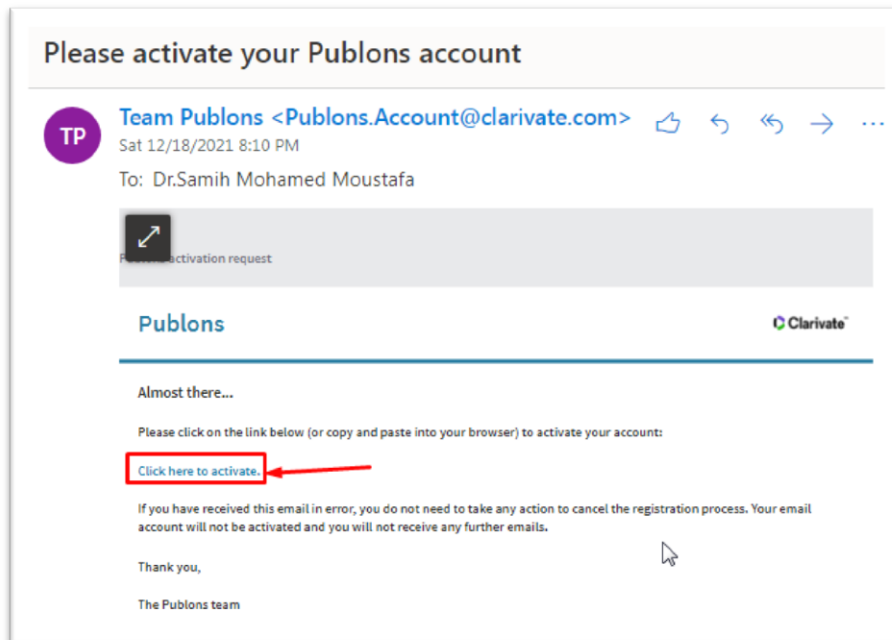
Please activate your Publons account

TP

Team Publons <Publons.Account@clarivate.com>

Sat 12/18/2021 8:10 PM

To: Dr.Samih Mohamed Moustafa

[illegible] activation request

Publons

Clarivate

Almost there...

Please click on the link below (or copy and paste into your browser) to activate your account:

Click here to activate.

If you have received this email in error, you do not need to take any action to cancel the registration process. Your email account will not be activated and you will not receive any further emails.

Thank you,

The Publons team